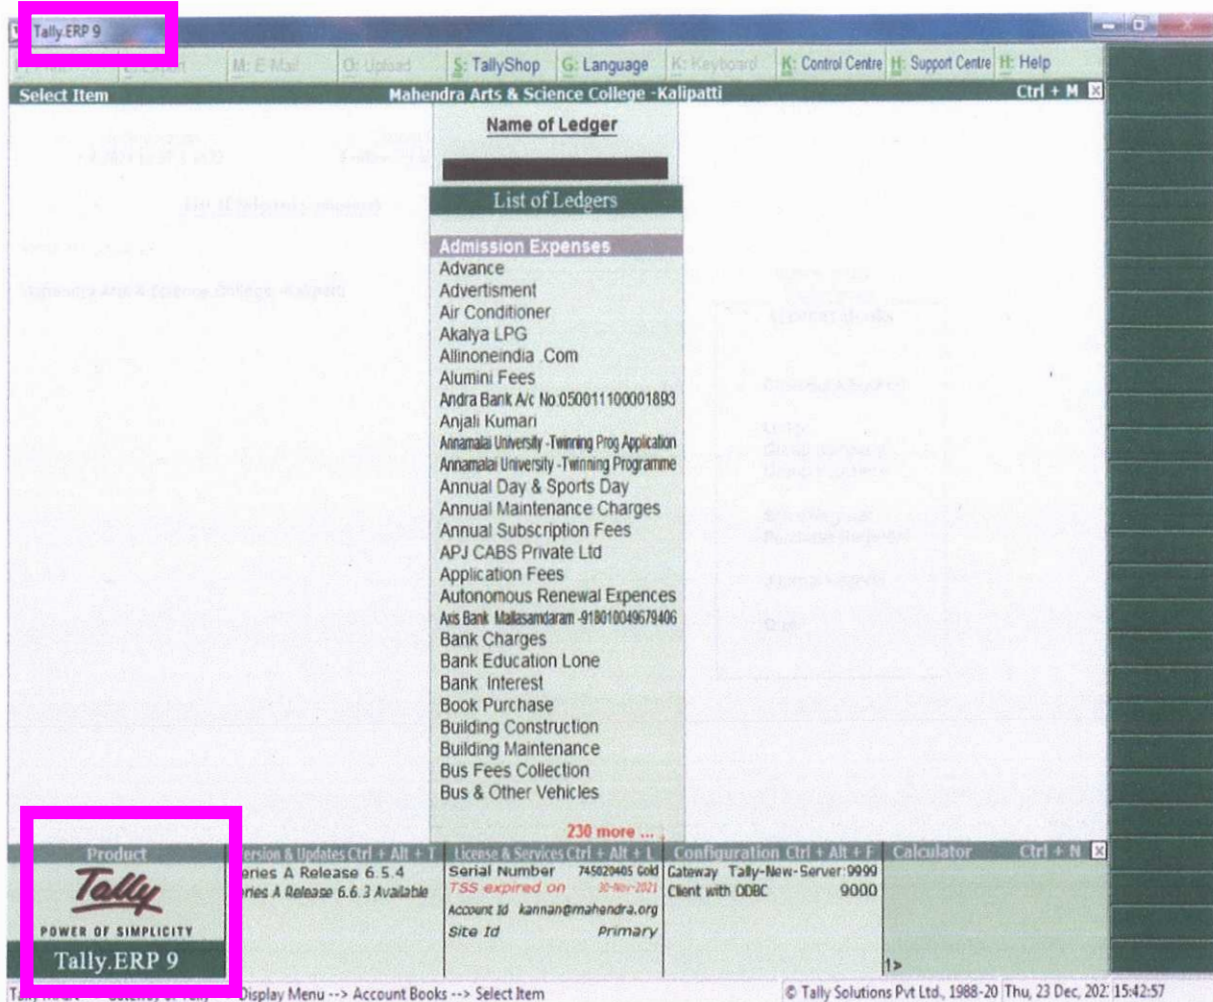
Tally.ERP 9

M: E-Mail O: Upload S: TallyShop G: Language K: Keyboard K: Control Centre H: Support Centre H: Help

Select Item Mahendra Arts & Science College -Kalipatti Ctrl + M

Name of Ledger

List of Ledgers

Admission Expenses
Advance
Advertisment
Air Conditioner
Akalya LPG
Allinoneindia .Com
Alumini Fees
Andra Bank A/c No.050011100001893
Anjali Kumari
Annamalai University -Twinning Prog Application
Annamalai University -Twinning Programme
Annual Day & Sports Day
Annual Maintenance Charges
Annual Subscription Fees
APJ CABS Private Ltd
Application Fees
Autonomous Renewal Expences
Axis Bank Mallasamdaram -918010049679406
Bank Charges
Bank Education Lone
Bank Interest
Book Purchase
Building Construction
Building Maintenance
Bus Fees Collection
Bus & Other Vehicles

230 more ...

Product
Tally
POWER OF SIMPLICITY
Tally.ERP 9

Version & Updates Ctrl + Alt + T
eries A Release 6.5.4
eries A Release 6.6.3 Available

License & Services Ctrl + Alt + L
Serial Number 745020405 Gold
TSS expired on 30-Nov-2021
Account Id kannan@mahendra.org
Site Id Primary

Configuration Ctrl + Alt + F
Gateway Tally-New-Server:9999
Client with ODBC 9000

Calculator Ctrl + N

1>

Display Menu --> Account Books --> Select Item
© Tally Solutions Pvt Ltd., 1988-20 Thu, 23 Dec, 202 15:42:57